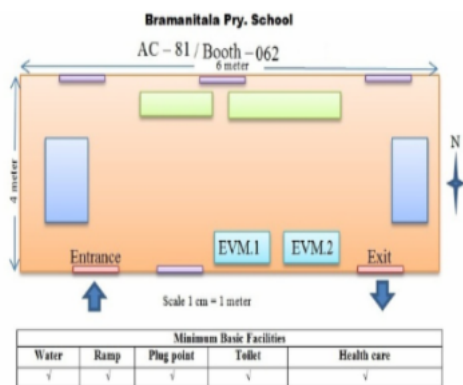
Bramanitala Pry. School

AC – 81 / Booth – 062

6 meter

4 meter

N

Entrance

EVM.1

EVM.2

Exit

Scale 1 cm = 1 meter

| Minimum Basic Facilities | | | | |
|---|---|---|---|---|
| Water | Ramp | Plug point | Toilet | Health care |
| √ | √ | √ | √ | √ |